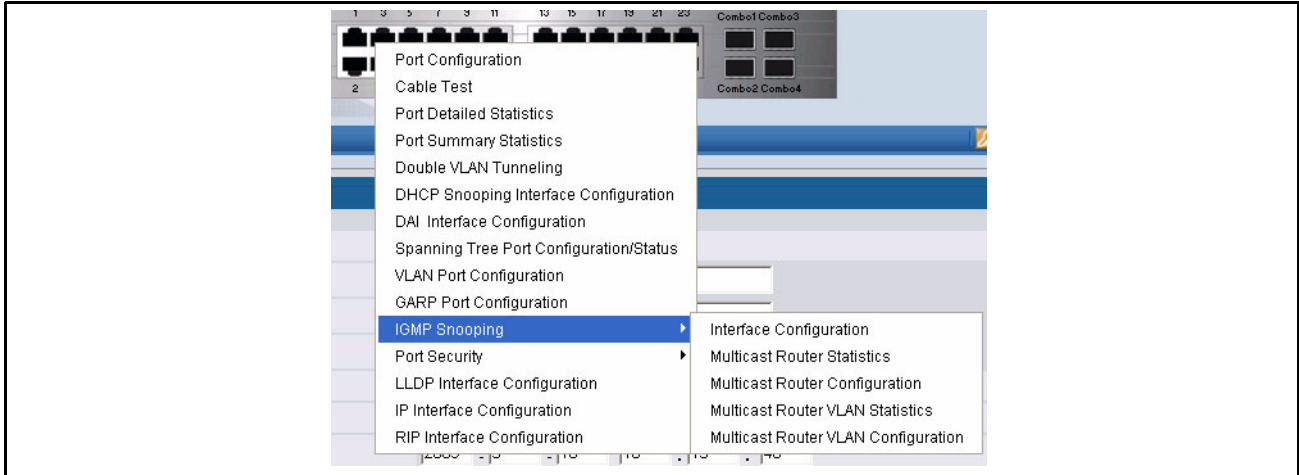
1 3 5 7 9 11 13 15 17 19 21 23 Combo1 Combo3

2 Combo2 Combo4

Port Configuration
Cable Test
Port Detailed Statistics
Port Summary Statistics
Double VLAN Tunneling
DHCP Snooping Interface Configuration
DAI Interface Configuration
Spanning Tree Port Configuration/Status
VLAN Port Configuration
GARP Port Configuration
IGMP Snooping
Port Security
LLDP Interface Configuration
IP Interface Configuration
RIP Interface Configuration

Interface Configuration
Multicast Router Statistics
Multicast Router Configuration
Multicast Router VLAN Statistics
Multicast Router VLAN Configuration